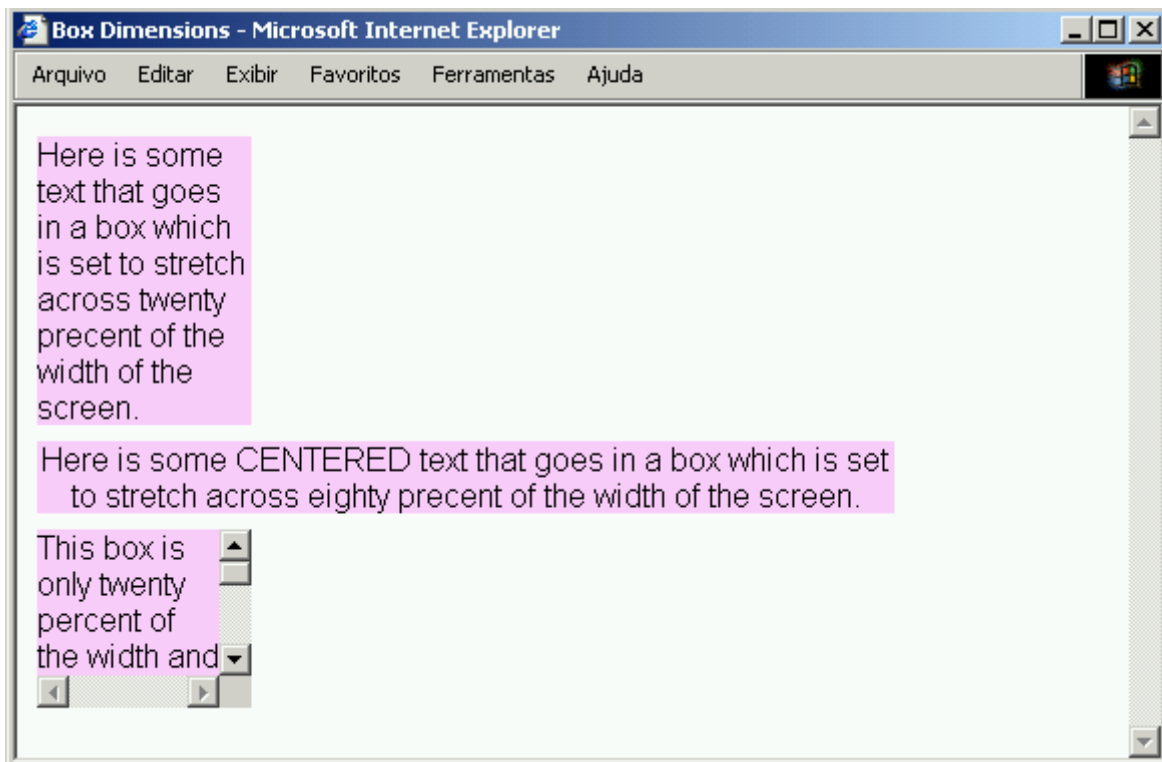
Box Dimensions - Microsoft Internet Explorer

Arquivo Editar Exibir Favoritos Ferramentas Ajuda

Here is some text that goes in a box which is set to stretch across twenty precent of the width of the screen.

Here is some CENTERED text that goes in a box which is set to stretch across eighty precent of the width of the screen.

This box is only twenty percent of the width and